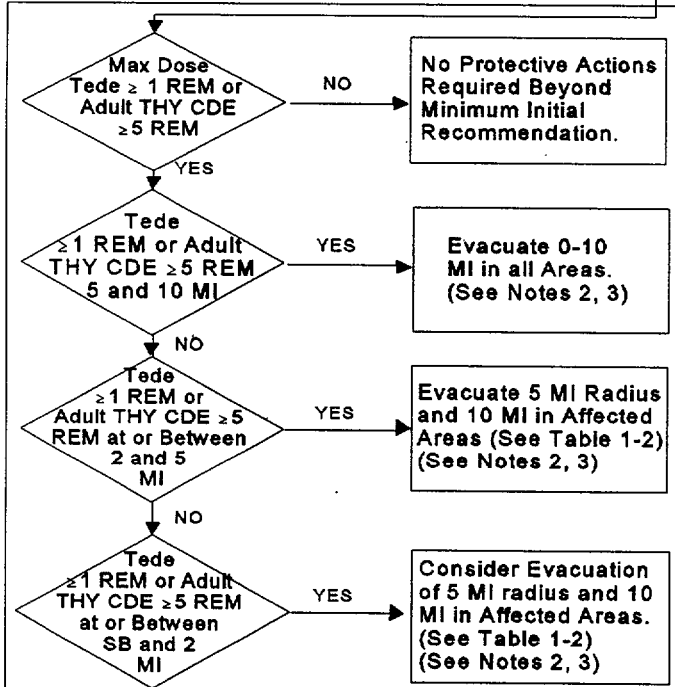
Max Dose Tede ≥ 1 REM or Adult THY CDE ≥5 REM

NO

No Protective Actions Required Beyond Minimum Initial Recommendation.

YES

Tede ≥1 REM or Adult THY CDE ≥5 REM 5 and 10 MI

YES

Evacuate 0-10 MI in all Areas. (See Notes 2, 3)

NO

Tede ≥1 REM or Adult THY CDE ≥5 REM at or Between 2 and 5 MI

YES

Evacuate 5 MI Radius and 10 MI in Affected Areas (See Table 1-2) (See Notes 2, 3)

NO

Tede ≥1 REM or Adult THY CDE ≥5 REM at or Between SB and 2 MI

YES

Consider Evacuation of 5 MI radius and 10 MI in Affected Areas. (See Table 1-2) (See Notes 2, 3)